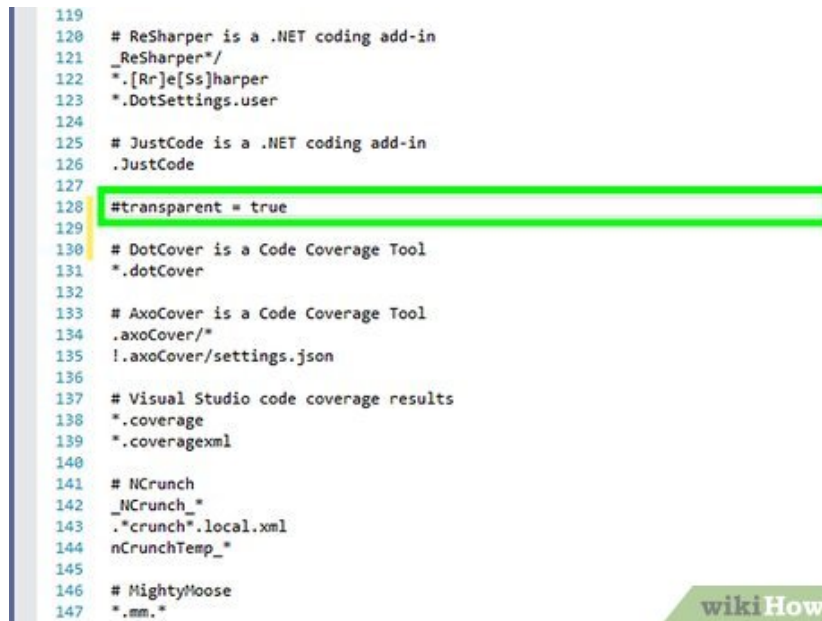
119
120 # ReSharper is a .NET coding add-in
121 _ReSharper*/
122 *.[Rr]e[Ss]harper
123 *.DotSettings.user
124
125 # JustCode is a .NET coding add-in
126 .JustCode
127
128 #transparent = true
129
130 # DotCover is a Code Coverage Tool
131 *.dotCover
132
133 # AxoCover is a Code Coverage Tool
134 .axoCover/*
135 !.axoCover/settings.json
136
137 # Visual Studio code coverage results
138 *.coverage
139 *.coveragexml
140
141 # NCrunch
142 _NCrunch_*
143 .*crunch*.local.xml
144 nCrunchTemp_*
145
146 # MightyMoose
147 *.mm.*

wikiHow